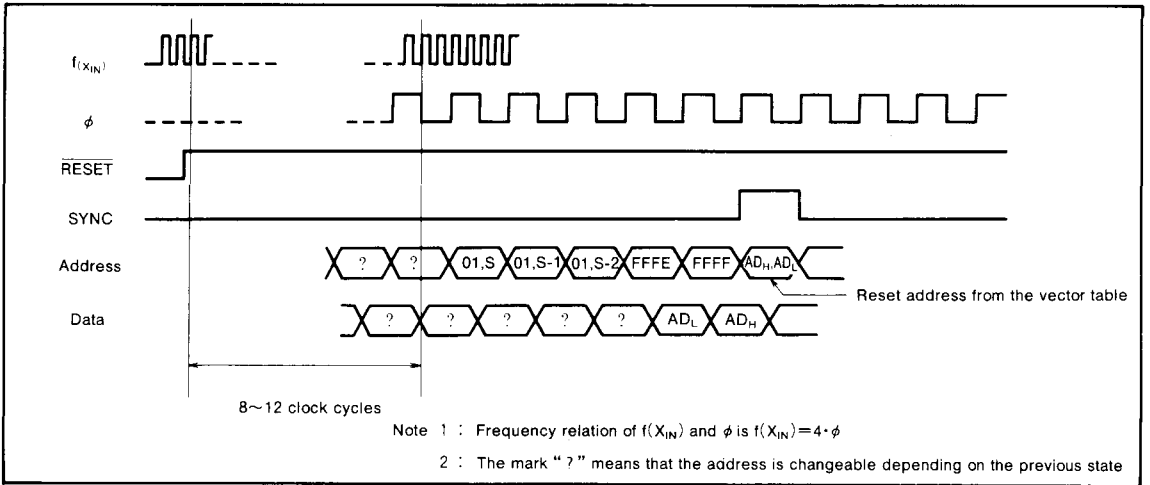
$f_{(X_{IN})}$

$\phi$

$\overline{RESET}$

SYNC

Address

? ? 01,S 01,S-1 01,S-2 FFFE FFFF $AD_H,AD_L$

Reset address from the vector table

Data

? ? ? ? ? $AD_L$ $AD_H$

8~12 clock cycles

Note 1 : Frequency relation of $f(X_{IN})$ and $\phi$ is $f(X_{IN})=4\cdot\phi$

2 : The mark " ? " means that the address is changeable depending on the previous state